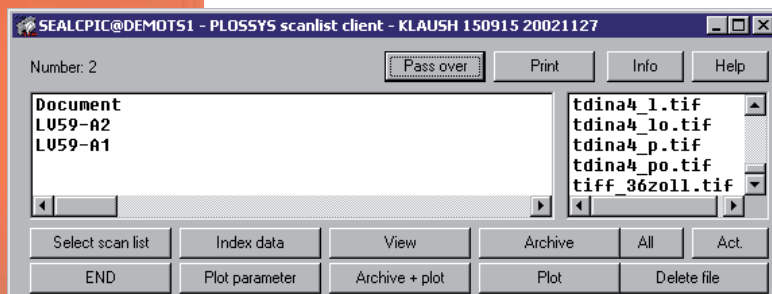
SEALCPIC@DEMOTS1 - PLOSSYS scanlist client - KLAUSH 150915 20021127

Number: 2

Pass over
Print
Info
Help

Document
LV59-A2
LV59-A1

tdina4_l.tif
tdina4_lo.tif
tdina4_p.tif
tdina4_po.tif
tiff_36zoll.tif

Select scan list
Index data
View
Archive
All
Act.
END
Plot parameter
Archive + plot
Plot
Delete file